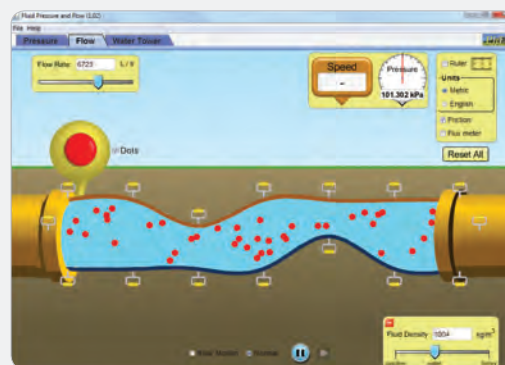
Fluid Pressure and Flow (1.02)
File Help
Pressure Flow Water Tower
Flow Rate 6723 L / s
Speed
-
Pressure
101.302 kPa
Ruler
Units
Metric
English
Friction
Flux meter
Dots
Reset All
Fluid Density 1004 kg/m$^3$
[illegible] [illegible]